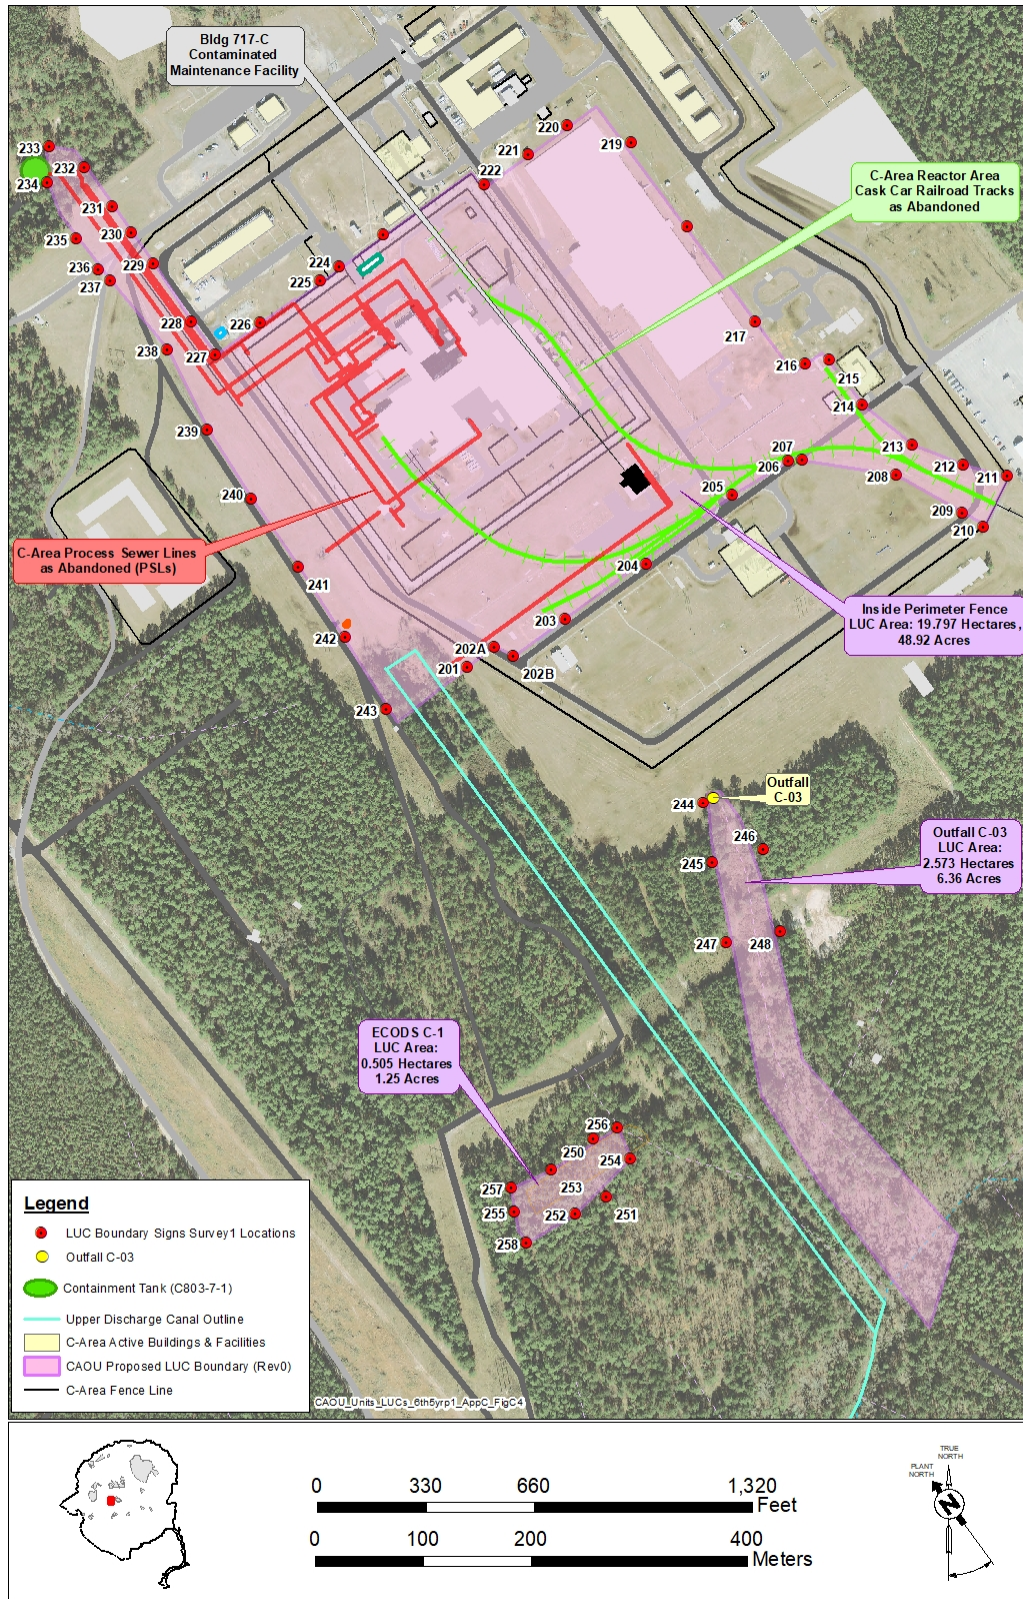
Bldg 717-C
Contaminated
Maintenance Facility

C-Area Reactor Area
Cask Car Railroad Tracks
as Abandoned

233
234
232
231
235
230
236
229
237
228
238
227
226
225
224
223
222
221
220
219
218
217
216
215
214
213
212
211
210
209
208
207
206
205
204
203
202A
202B
201
239
240
241
242
243

C-Area Process Sewer Lines
as Abandoned (PSLs)

Inside Perimeter Fence
LUC Area: 19.797 Hectares,
48.92 Acres

Outfall
C-03

244
245
246
247
248

Outfall C-03
LUC Area:
2.573 Hectares
6.36 Acres

ECODS C-1
LUC Area:
0.505 Hectares
1.25 Acres

250
251
252
253
254
255
256
257
258

Legend
LUC Boundary Signs Survey1 Locations
Outfall C-03
Containment Tank (C803-7-1)
Upper Discharge Canal Outline
C-Area Active Buildings & Facilities
CAOU Proposed LUC Boundary (Rev0)
C-Area Fence Line

CAOU_Units_LUCs_6th5yrp1_AppC_FigC4

0 330 660 1,320
Feet
0 100 200 400
Meters

TRUE
NORTH
PLANT
NORTH
N